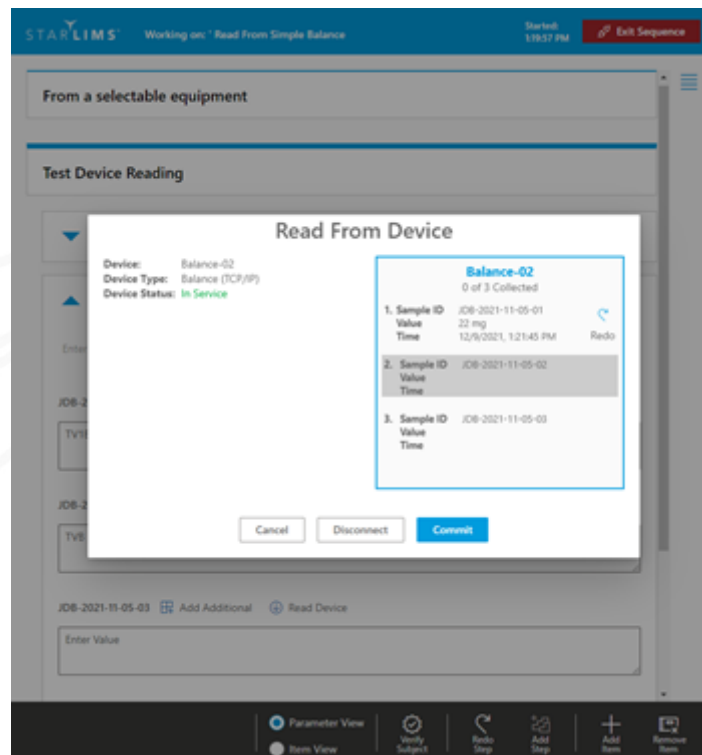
STARLIMS Working on: ' Read From Simple Balance Started: 1:19:57 PM Exit Sequence

From a selectable equipment

Test Device Reading

Enter

JDB-2

TV1

JDB-2

TVE

Read From Device

Device: Balance-02
Device Type: Balance (TCP/IP)
Device Status: In Service

Balance-02
0 of 3 Collected

1. Sample ID JDB-2021-11-05-01
Value 22 mg
Time 12/9/2021, 1:21:45 PM
Redo

2. Sample ID JDB-2021-11-05-02
Value
Time

3. Sample ID JDB-2021-11-05-03
Value
Time

Cancel Disconnect Commit

JDB-2021-11-05-03 Add Additional Read Device

Enter Value

Parameter View
Item View
Verify Subject
Redo Step
Add Step
Add Item
Remove Item